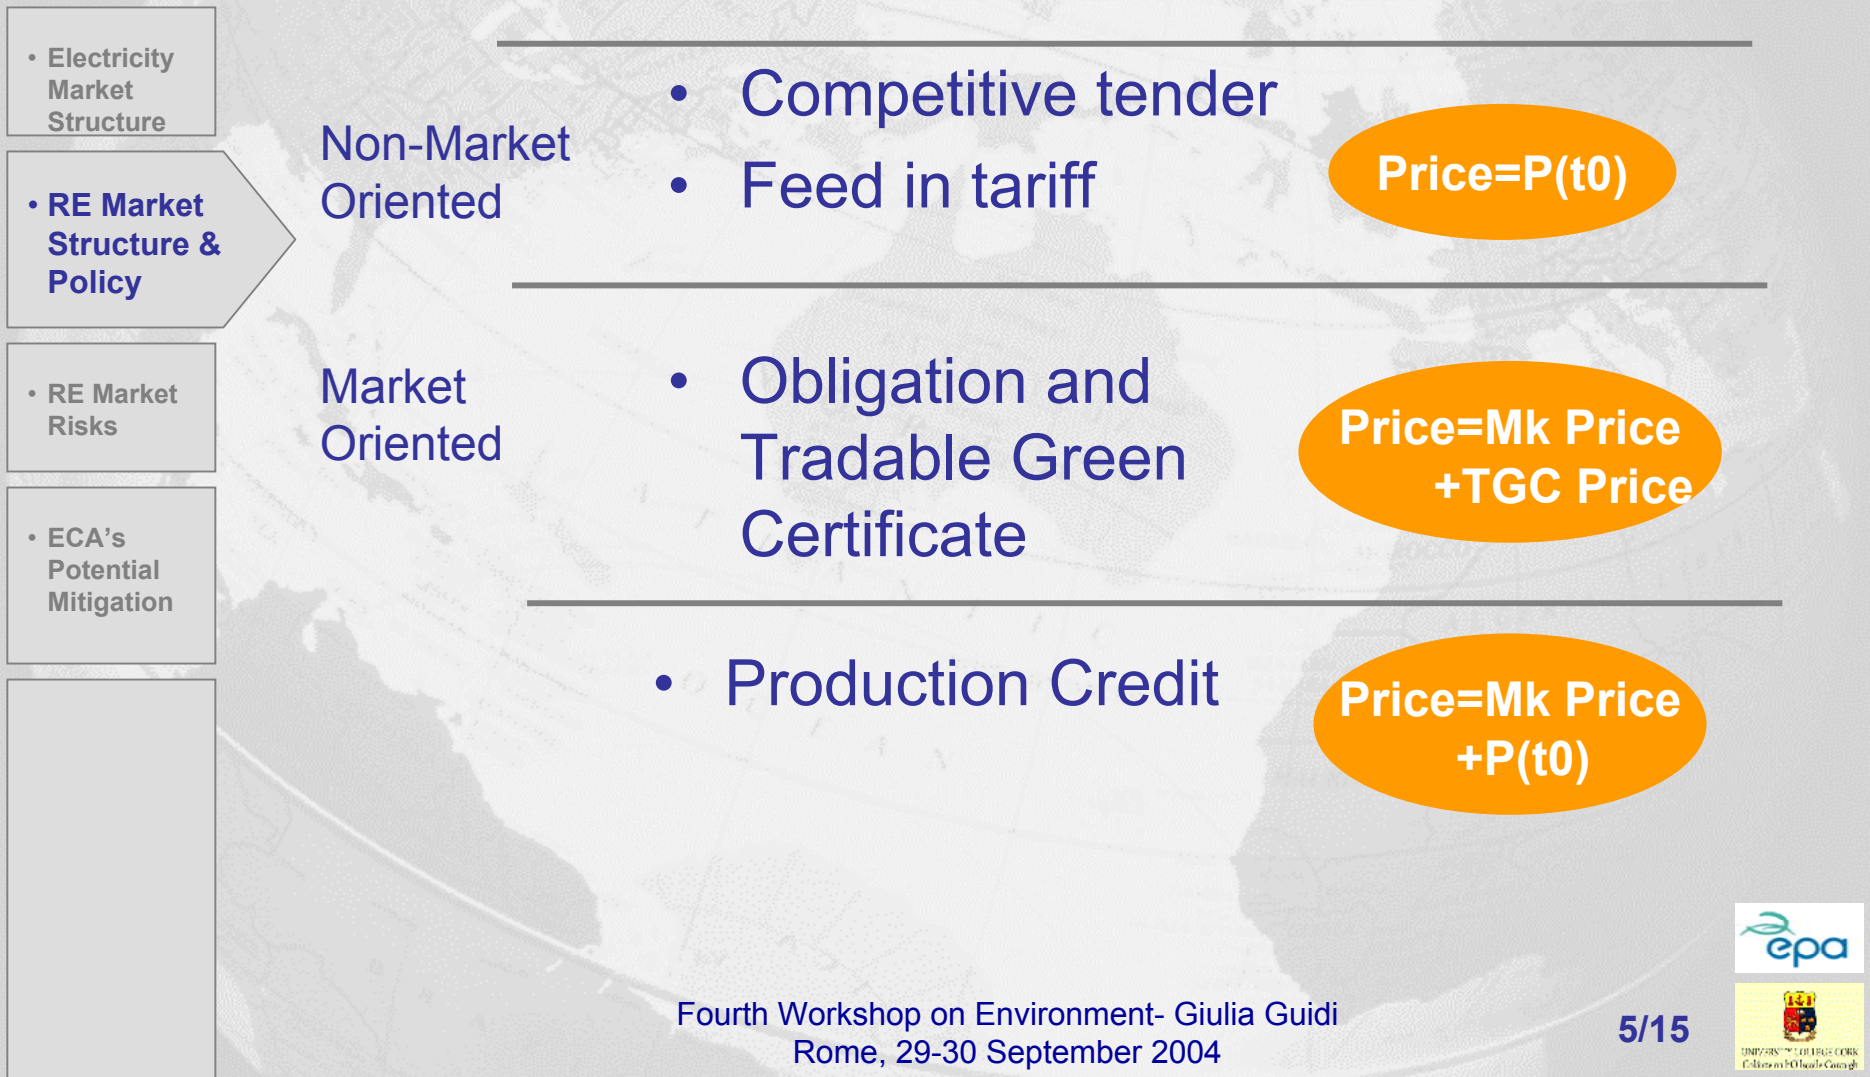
• Electricity Market Structure

• RE Market Structure & Policy

• RE Market Risks

• ECA's Potential Mitigation

Non-Market Oriented

• Competitive tender
• Feed in tariff

Price=P(t0)

Market Oriented

• Obligation and Tradable Green Certificate

Price=Mk Price +TGC Price

• Production Credit

Price=Mk Price +P(t0)

Fourth Workshop on Environment- Giulia Guidi
Rome, 29-30 September 2004

5/15

epa

UNIVERSITY COLLEGE CORK
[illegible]